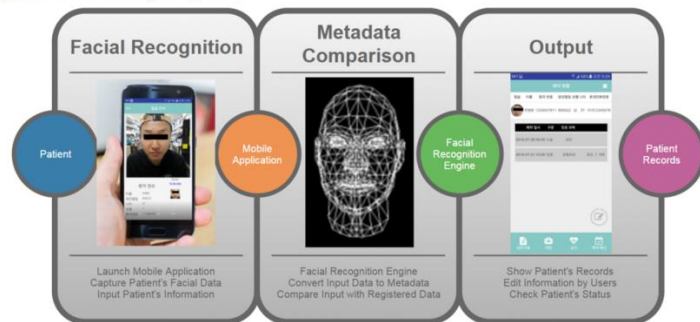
Facial Recognition

Metadata Comparison

Output

Patient

Mobile Application

Facial Recognition Engine

Patient Records

Launch Mobile Application
Capture Patient's Facial Data
Input Patient's Information

Facial Recognition Engine
Convert Input Data to Metadata
Compare Input with Registered Data

Show Patient's Records
Edit Information by Users
Check Patient's Status